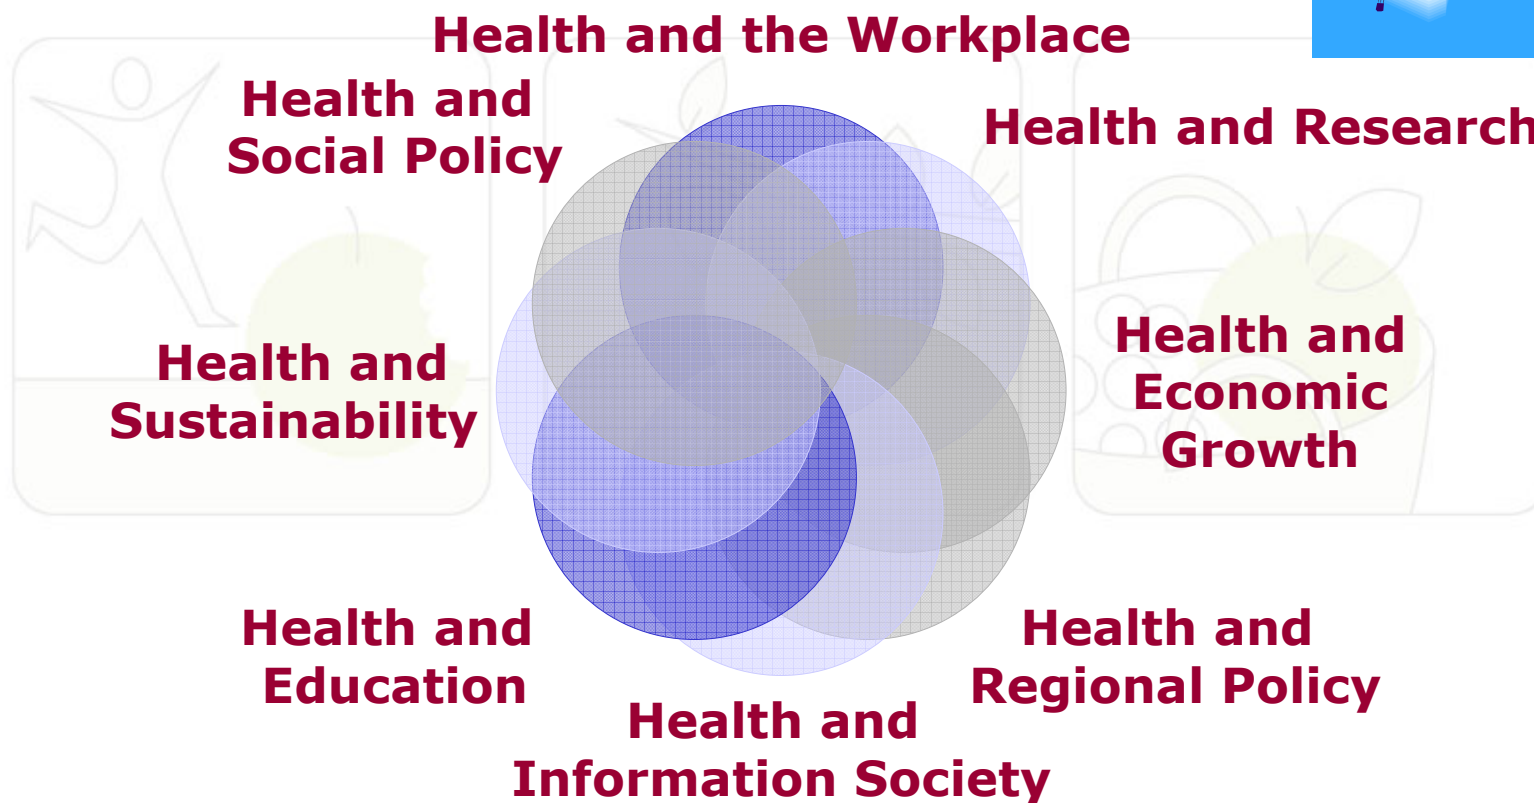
Health and the Workplace

Health and Social Policy

Health and Research

Health and Sustainability

Health and Economic Growth

Health and Education

Health and Regional Policy

Health and Information Society